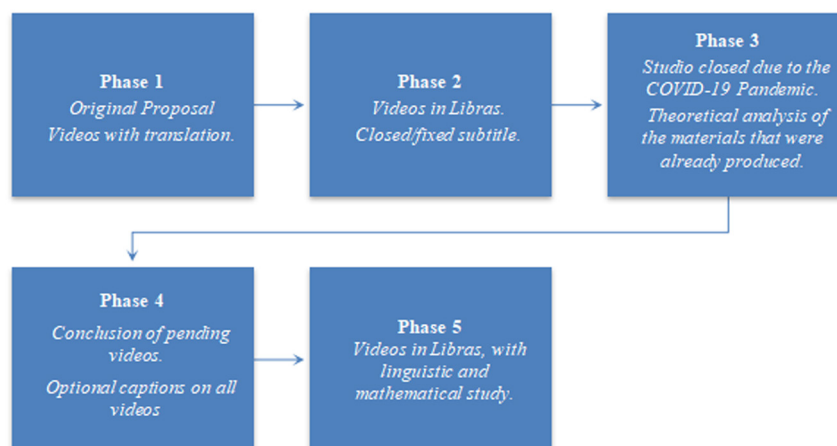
Phase 1
Original Proposal
Videos with translation.

Phase 2
Videos in Libras.
Closed/fixed subtitle.

Phase 3
Studio closed due to the COVID-19 Pandemic.
Theoretical analysis of the materials that were already produced.

Phase 4
Conclusion of pending videos.
Optional captions on all videos

Phase 5
Videos in Libras, with linguistic and mathematical study.